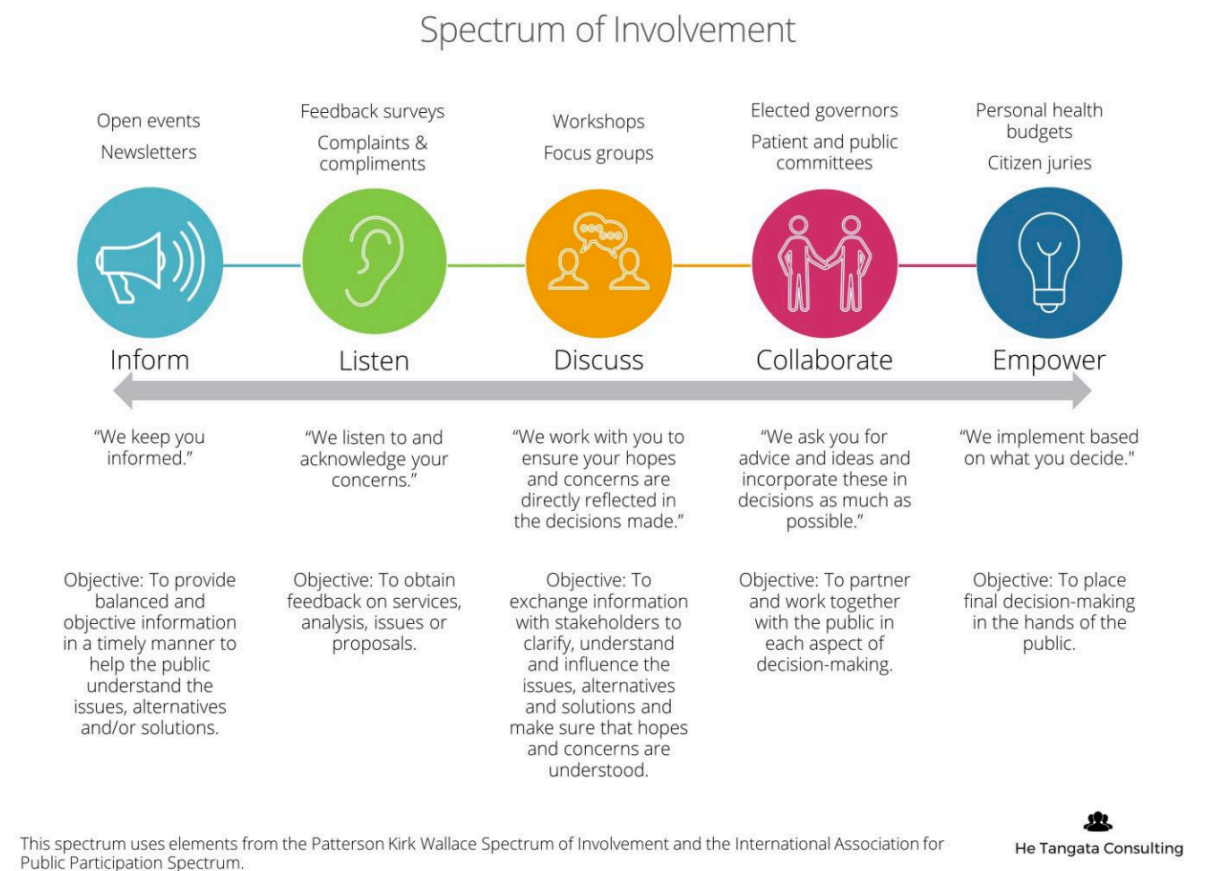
Spectrum of Involvement

Open events
Newsletters

Feedback surveys
Complaints & compliments

Workshops
Focus groups

Elected governors
Patient and public committees

Personal health budgets
Citizen juries

Inform

Listen

Discuss

Collaborate

Empower

"We keep you informed."

"We listen to and acknowledge your concerns."

"We work with you to ensure your hopes and concerns are directly reflected in the decisions made."

"We ask you for advice and ideas and incorporate these in decisions as much as possible."

"We implement based on what you decide."

Objective: To provide balanced and objective information in a timely manner to help the public understand the issues, alternatives and/or solutions.

Objective: To obtain feedback on services, analysis, issues or proposals.

Objective: To exchange information with stakeholders to clarify, understand and influence the issues, alternatives and solutions and make sure that hopes and concerns are understood.

Objective: To partner and work together with the public in each aspect of decision-making.

Objective: To place final decision-making in the hands of the public.

This spectrum uses elements from the Patterson Kirk Wallace Spectrum of Involvement and the International Association for Public Participation Spectrum.

He Tangata Consulting